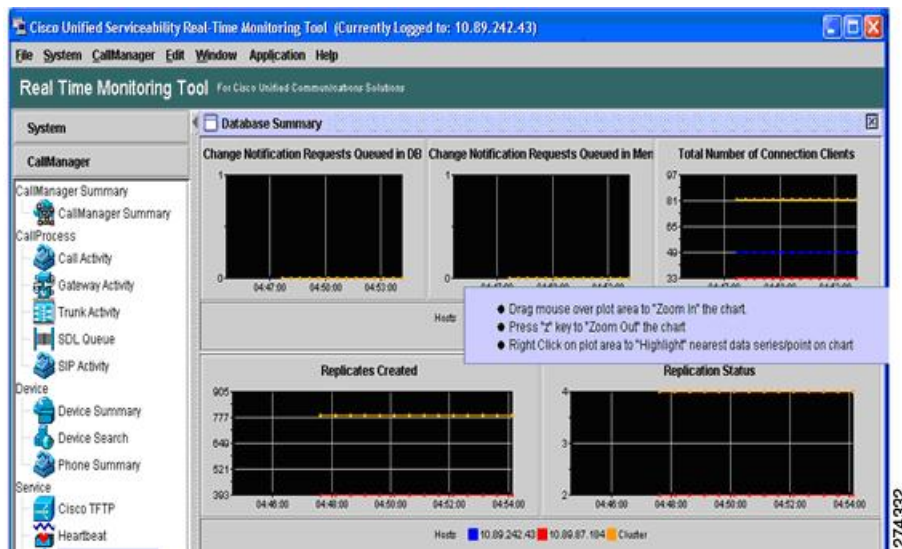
Cisco Unified Serviceability Real-Time Monitoring Tool (Currently Logged to: 10.89.242.43)

File System CallManager Edit Window Application Help

Real Time Monitoring Tool For Cisco Unified Communications Solutions

System

CallManager

CallManager Summary
CallManager Summary
CallProcess
Call Activity
Gateway Activity
Trunk Activity
SDL Queue
SIP Activity
Device
Device Summary
Device Search
Phone Summary
Service
Cisco TFTP
Heartbeat

Database Summary

Change Notification Requests Queued in DB

1
0
04:47:00 04:50:00 04:53:00

Change Notification Requests Queued in Mem

1
0

Total Number of Connection Clients

97
81
65
49
33

Hosts

● Drag mouse over plot area to "Zoom In" the chart.
● Press "z" key to "Zoom Out" the chart
● Right Click on plot area to "Highlight" nearest data series/point on chart

Replicates Created

905
777
649
521
393
04:46:00 04:48:00 04:50:00 04:52:00 04:54:00

Replication Status

4
3
2
04:46:00 04:48:00 04:50:00 04:52:00 04:54:00

Hosts 10.89.242.43 10.89.87.184 Cluster

274332